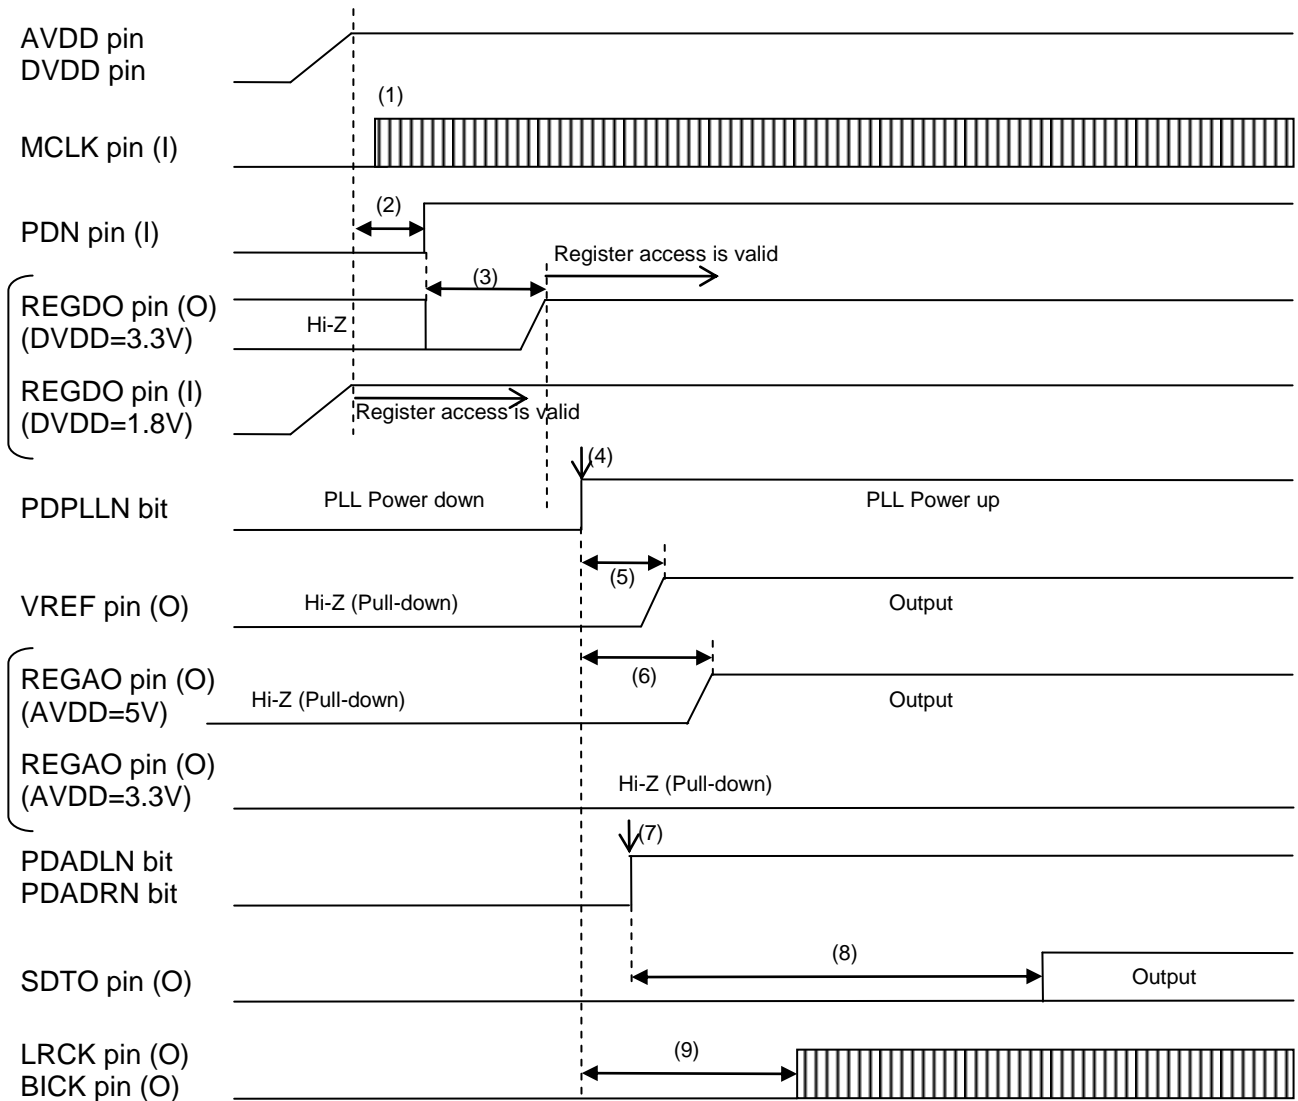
AVDD pin
DVDD pin

(1)

MCLK pin (I)

(2)

PDN pin (I)

Register access is valid

(3)

REGDO pin (O)
(DVDD=3.3V)

Hi-Z

REGDO pin (I)
(DVDD=1.8V)

Register access is valid

(4)

PDPLLN bit

PLL Power down

PLL Power up

(5)

VREF pin (O)

Hi-Z (Pull-down)

Output

(6)

REGAO pin (O)
(AVDD=5V)

Hi-Z (Pull-down)

Output

REGAO pin (O)
(AVDD=3.3V)

Hi-Z (Pull-down)

(7)

PDADLN bit
PDADRN bit

(8)

SDTO pin (O)

Output

(9)

LRCK pin (O)
BICK pin (O)